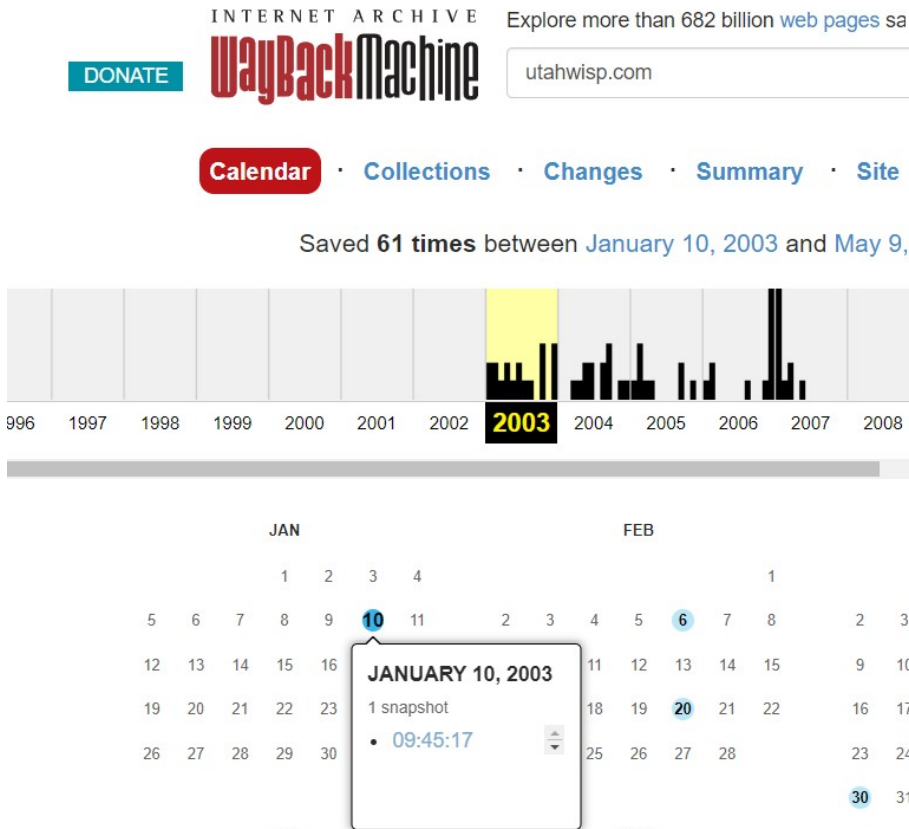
INTERNET ARCHIVE
WayBackMachine

DONATE

Explore more than 682 billion web pages sa

utahwisp.com

Calendar · Collections · Changes · Summary · Site

Saved 61 times between January 10, 2003 and May 9,

996 1997 1998 1999 2000 2001 2002 2003 2004 2005 2006 2007 2008

JAN

1 2 3 4
5 6 7 8 9 10 11
12 13 14 15 16
19 20 21 22 23
26 27 28 29 30

JANUARY 10, 2003
1 snapshot
• 09:45:17

FEB

1
2 3 4 5 6 7 8
11 12 13 14 15
18 19 20 21 22
25 26 27 28

2 3
9 10
16 17
23 24
30 31